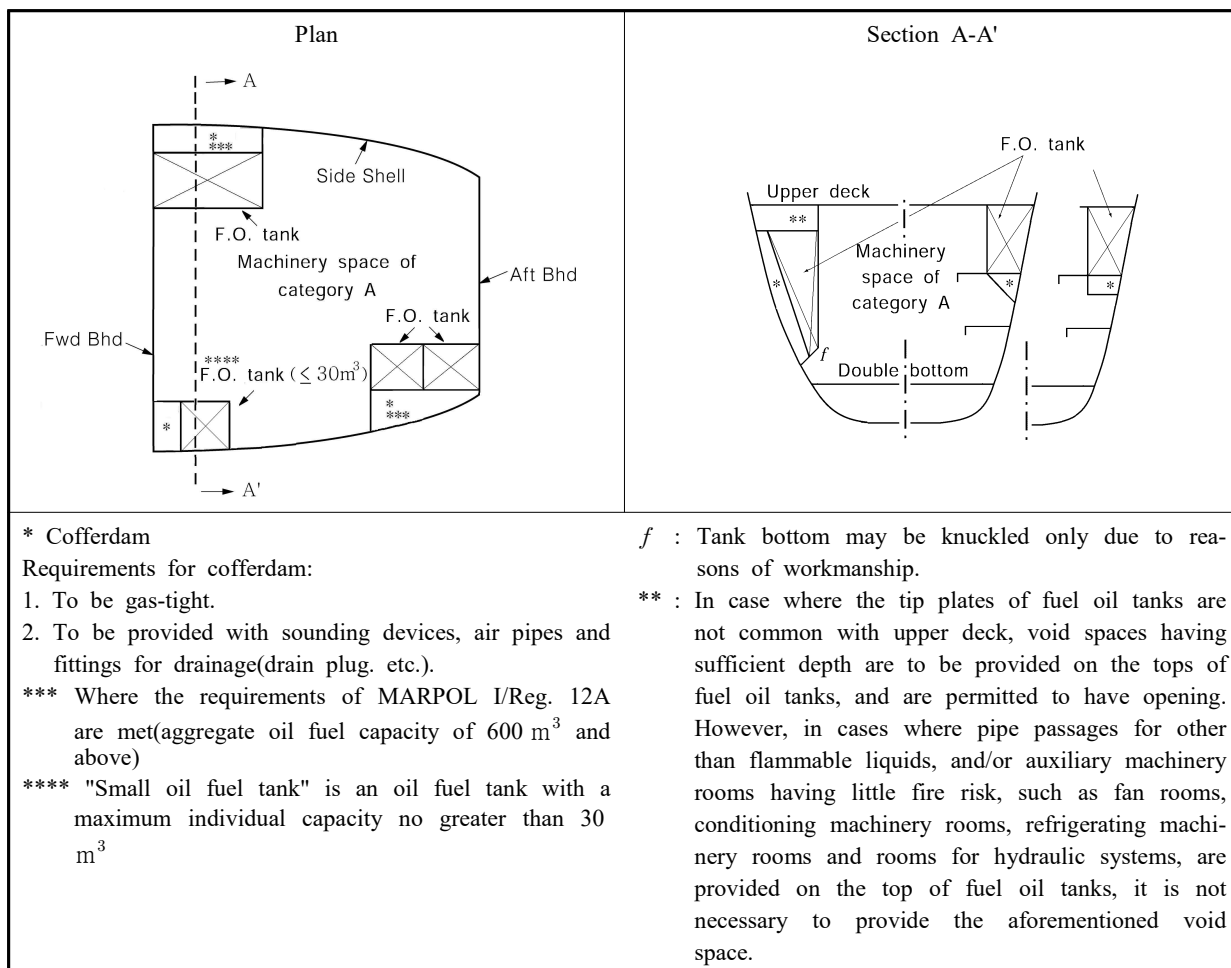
Plan

A

*
***

Side Shell

F.O. tank

Machinery space of category A

Aft Bhd

F.O. tank

Fwd Bhd

****
F.O. tank ($\leq 30m^3$)

*

*
***

A'

Section A-A'

F.O. tank

Upper deck

**

Machinery space of category A

*

*

*

$f$

Double bottom

* Cofferdam

Requirements for cofferdam:

1. To be gas-tight.

2. To be provided with sounding devices, air pipes and fittings for drainage(drain plug. etc.).

*** Where the requirements of MARPOL I/Reg. 12A are met(aggregate oil fuel capacity of 600 $m^3$ and above)

**** "Small oil fuel tank" is an oil fuel tank with a maximum individual capacity no greater than 30 $m^3$

$f$ : Tank bottom may be knuckled only due to reasons of workmanship.

** : In case where the tip plates of fuel oil tanks are not common with upper deck, void spaces having sufficient depth are to be provided on the tops of fuel oil tanks, and are permitted to have opening. However, in cases where pipe passages for other than flammable liquids, and/or auxiliary machinery rooms having little fire risk, such as fan rooms, conditioning machinery rooms, refrigerating machinery rooms and rooms for hydraulic systems, are provided on the top of fuel oil tanks, it is not necessary to provide the aforementioned void space.